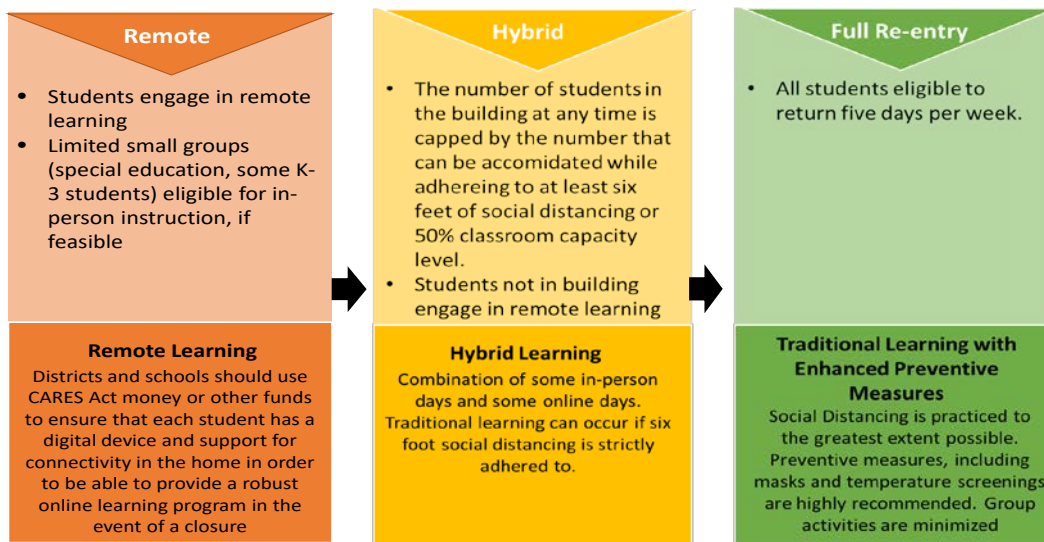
Remote

- Students engage in remote learning
- Limited small groups (special education, some K-3 students) eligible for in-person instruction, if feasible

Remote Learning

Districts and schools should use CARES Act money or other funds to ensure that each student has a digital device and support for connectivity in the home in order to be able to provide a robust online learning program in the event of a closure

Hybrid

- The number of students in the building at any time is capped by the number that can be accomidated while adhereing to at least six feet of social distancing or 50% classroom capacity level.
- Students not in building engage in remote learning

Hybrid Learning

Combination of some in-person days and some online days. Traditional learning can occur if six foot social distancing is strictly adhered to.

Full Re-entry

- All students eligible to return five days per week.

Traditional Learning with Enhanced Preventive Measures

Social Distancing is practiced to the greatest extent possible. Preventive measures, including masks and temperature screenings are highly recommended. Group activities are minimized